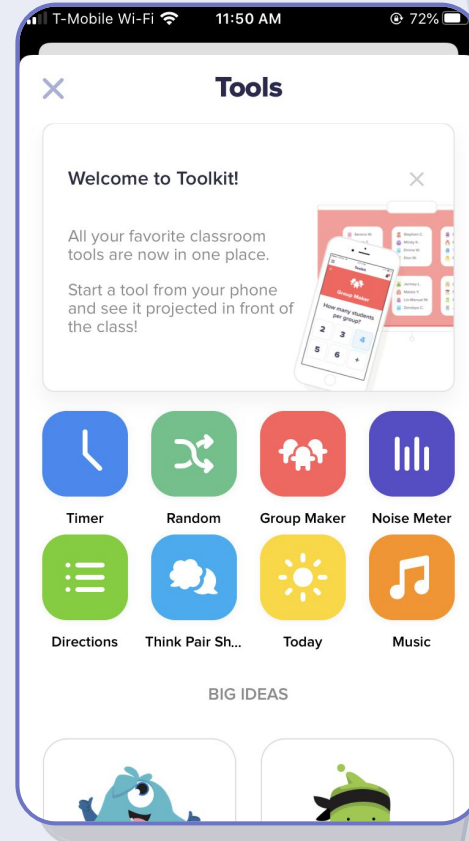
T-Mobile Wi-Fi 11:50 AM 72%

Tools

Welcome to Toolkit!

All your favorite classroom tools are now in one place.

Start a tool from your phone and see it projected in front of the class!

Group Maker
How many students per group?
2 3 4
5 6 +

Timer
Random
Group Maker
Noise Meter
Directions
Think Pair Sh...
Today
Music

BIG IDEAS